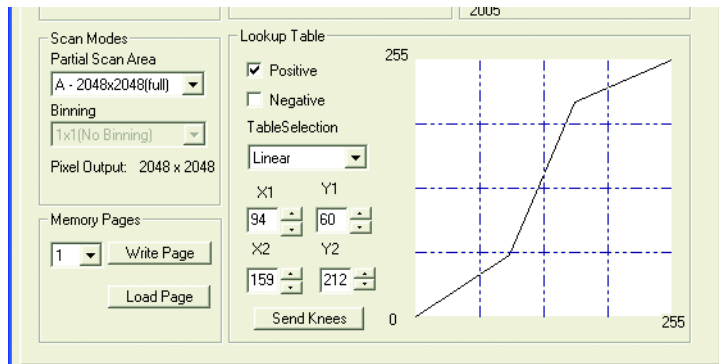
2005

Scan Modes
Partial Scan Area
A - 2048x2048(full)
Binning
1x1(No Binning)
Pixel Output: 2048 x 2048

Memory Pages
1
Write Page
Load Page

Lookup Table
Positive
Negative
TableSelection
Linear
X1
Y1
94
60
X2
Y2
159
212
Send Knees

255
0
255